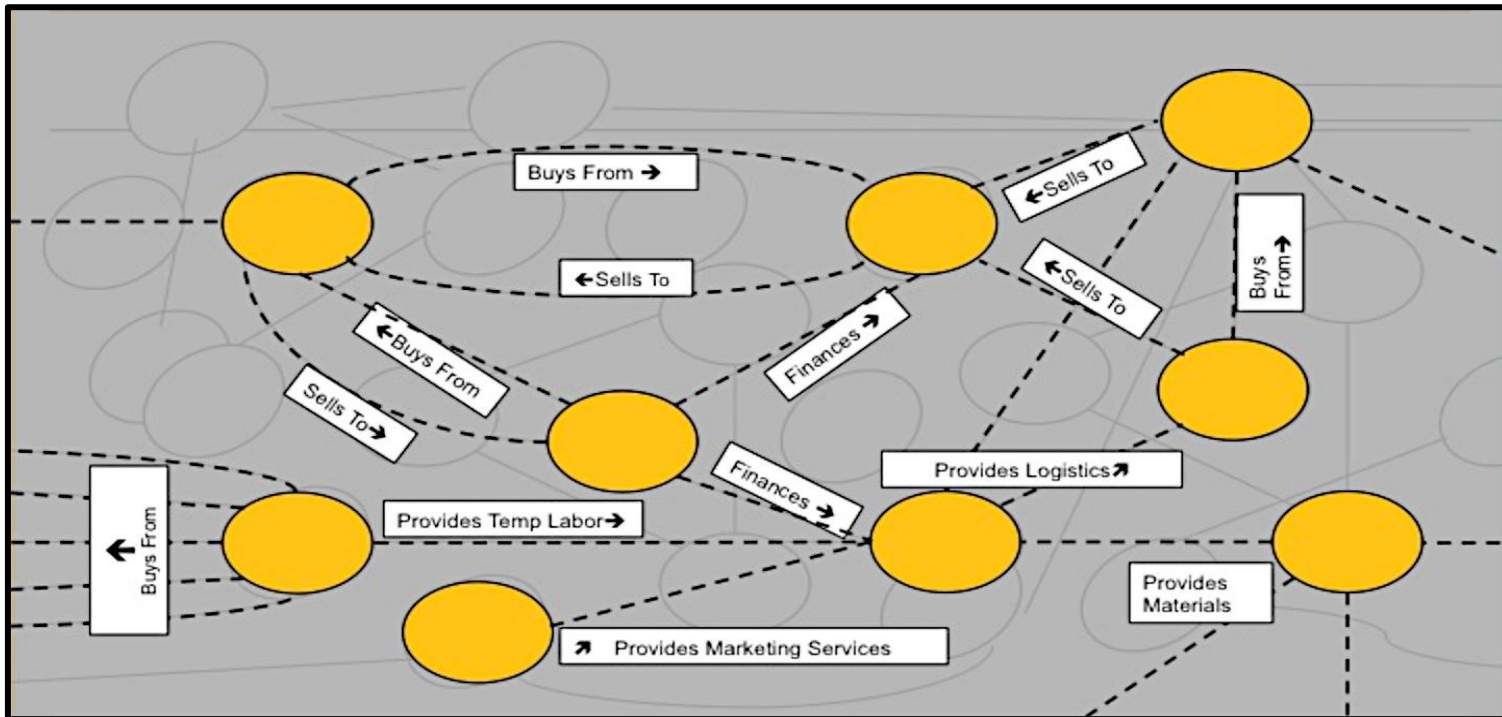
Buys From →

← Sells To

← Sells To

← Sells To

Buys From →

← Buys From

Finances →

Sells To →

Finances →

Provides Logistics ↗

← Buys From

Provides Temp Labor →

Provides Materials

↗ Provides Marketing Services